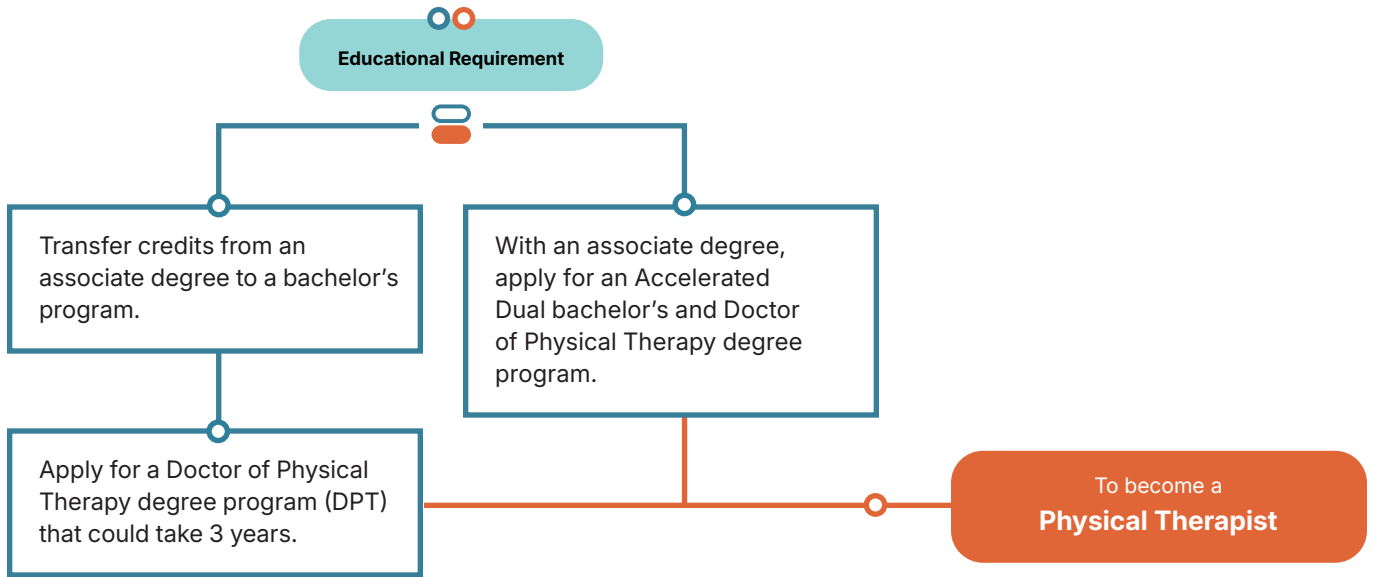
Educational Requirement

Transfer credits from an associate degree to a bachelor's program.

With an associate degree, apply for an Accelerated Dual bachelor's and Doctor of Physical Therapy degree program.

Apply for a Doctor of Physical Therapy degree program (DPT) that could take 3 years.

To become a
Physical Therapist